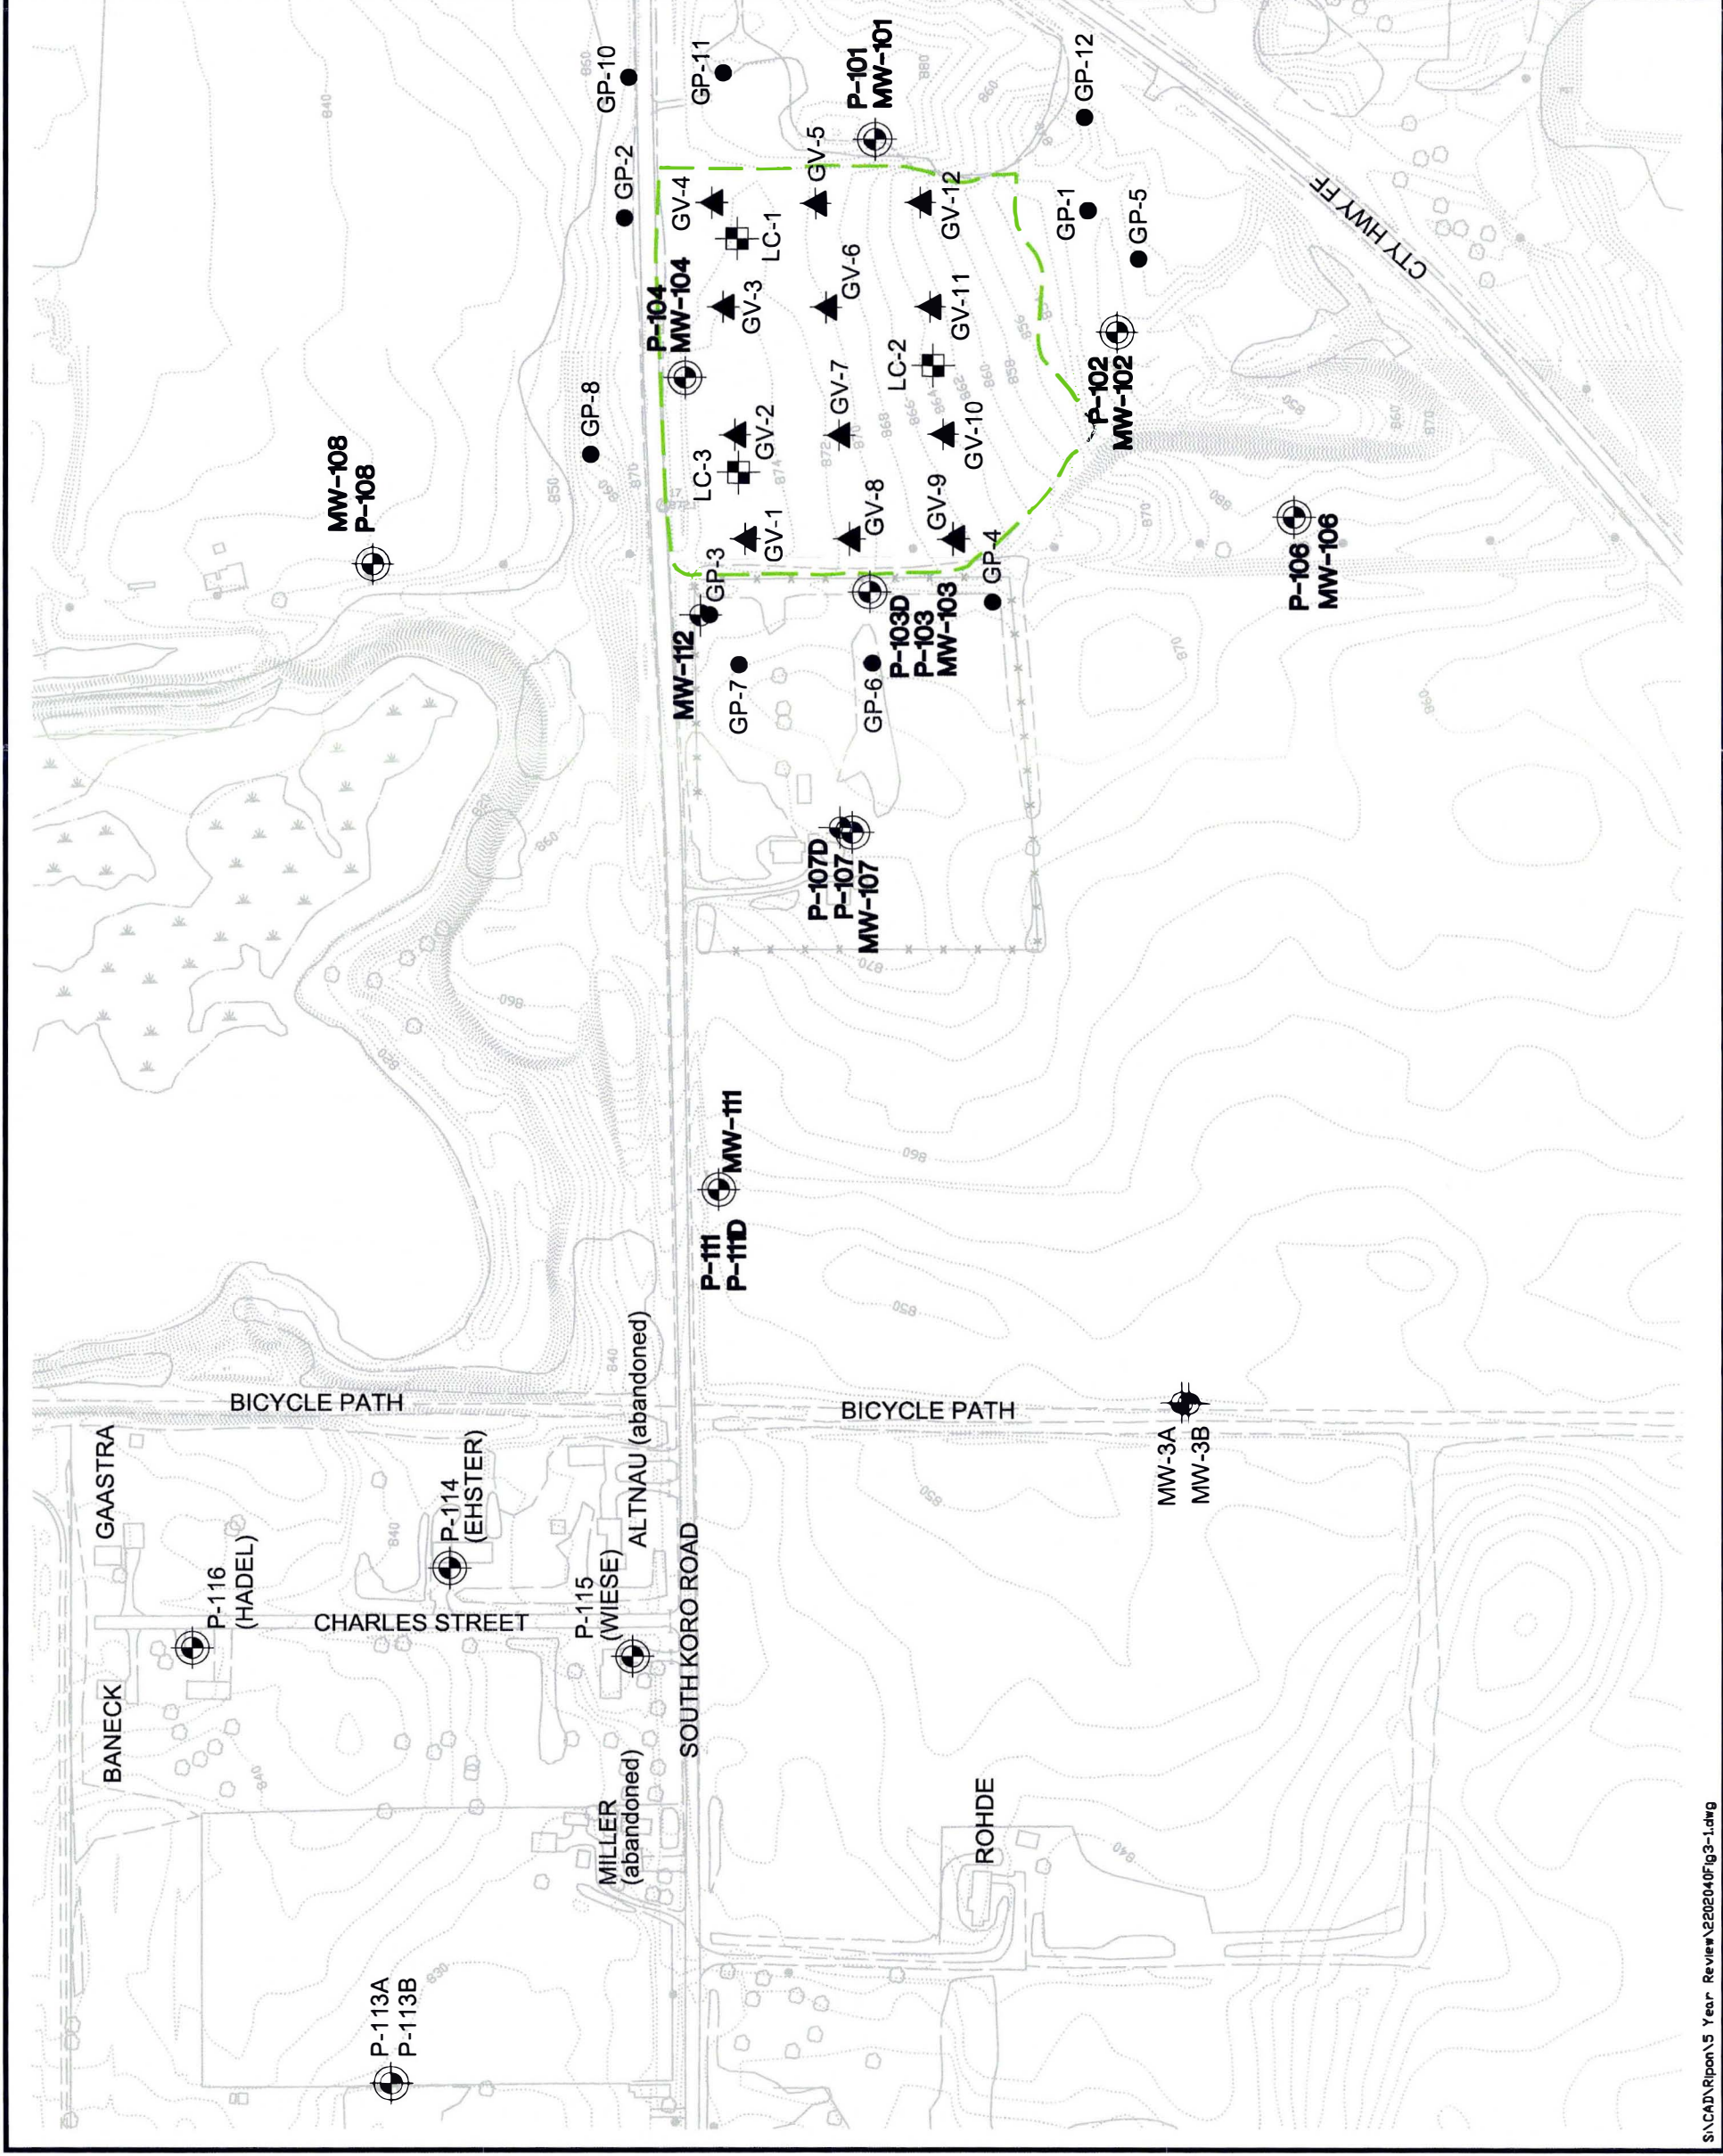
GP-10
GP-11
P-101
MW-101
GP-12
GP-2
GV-5
GV-4
LC-1
GV-12
GP-1
GP-5
CTY HWY FF
P-104
MW-104
GV-3
GV-6
GV-11
GP-8
LC-2
P-102
MW-102
GV-2
GV-7
LC-3
GV-10
MW-108
P-108
GV-1
GV-8
GV-9
P-106
MW-106
GP-3
GP-4
MW-112
P-103D
P-103
MW-103
GP-7
GP-6
P-107D
P-107
MW-107
MW-111
P-111
P-111D
BICYCLE PATH
BICYCLE PATH
MW-3A
MW-3B
GAASTRA
P-114
(EHSTER)
ALTNAU (abandoned)
P-116
(HADEL)
P-115
(WIESE)
CHARLES STREET
SOUTH KORO ROAD
BANECK
MILLER
(abandoned)
ROHDE
P-113A
P-113B
840
850
860
870
S:\CAD\Ripon\5 Year Review\2202040Fig3-1.dwg